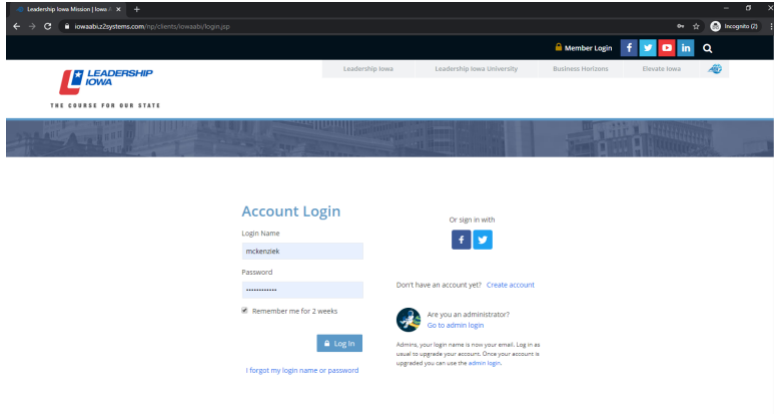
Leadership Iowa Mission | Iowa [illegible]

iowaabi.z2systems.com/np/clients/iowaabi/login.jsp

Incognito (2)

Member Login

LEADERSHIP IOWA

THE COURSE FOR OUR STATE

Leadership Iowa | Leadership Iowa University | Business Horizons | Elevate Iowa

Account Login

Login Name

mckenziek

Password

••••••••••••

Remember me for 2 weeks

Log In

I forgot my login name or password

Or sign in with

Don't have an account yet? Create account

Are you an administrator?
Go to admin login

Admins, your login name is now your email. Log in as usual to upgrade your account. Once your account is upgraded you can use the admin login.